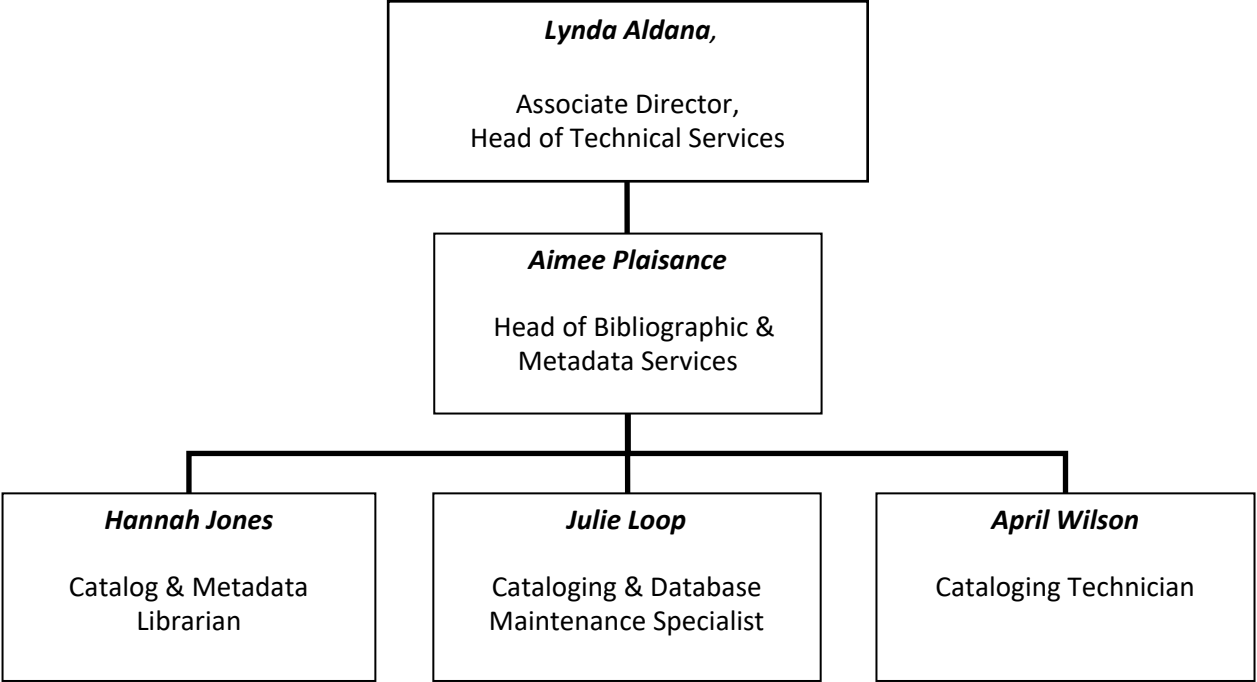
Lynda Aldana,

Associate Director, Head of Technical Services

Aimee Plaisance

Head of Bibliographic & Metadata Services

Hannah Jones

Catalog & Metadata Librarian

Julie Loop

Cataloging & Database Maintenance Specialist

April Wilson

Cataloging Technician